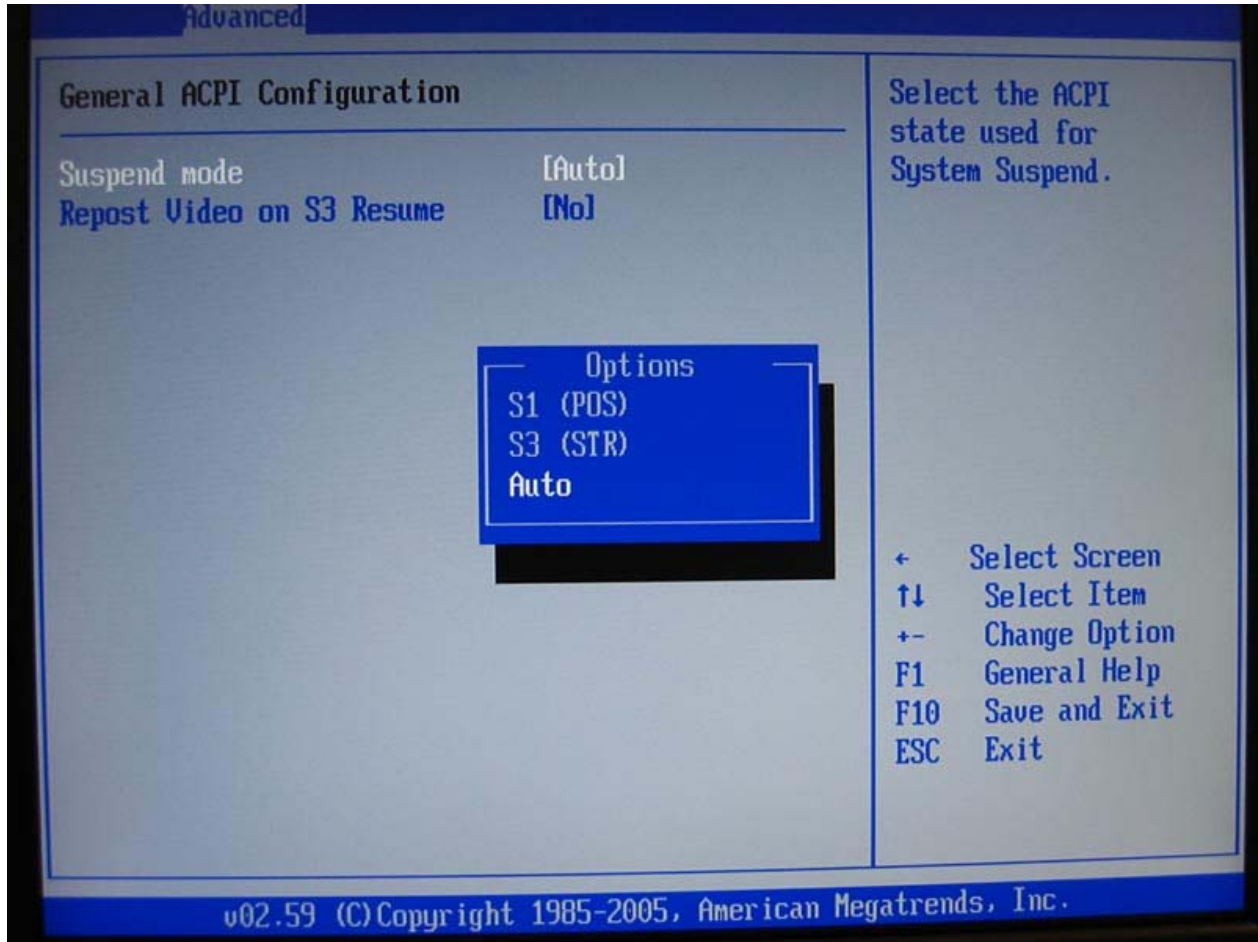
Advanced

General ACPI Configuration

Suspend mode [Auto]
Repost Video on S3 Resume [No]

Options
S1 (POS)
S3 (STR)
Auto

Select the ACPI state used for System Suspend.

← Select Screen
↑↓ Select Item
+- Change Option
F1 General Help
F10 Save and Exit
ESC Exit

v02.59 (C)Copyright 1985-2005, American Megatrends, Inc.